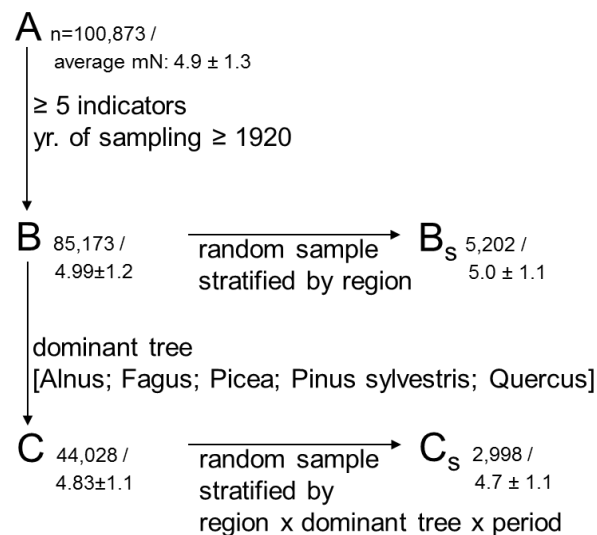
A n=100,873 /
average mN: 4.9 ± 1.3

≥ 5 indicators
yr. of sampling ≥ 1920

B 85,173 /
4.99±1.2

random sample
stratified by region

$B_S$ 5,202 /
5.0 ± 1.1

dominant tree
[Alnus; Fagus; Picea; Pinus sylvestris; Quercus]

C 44,028 /
4.83±1.1

random sample
stratified by
region x dominant tree x period

$C_S$ 2,998 /
4.7 ± 1.1